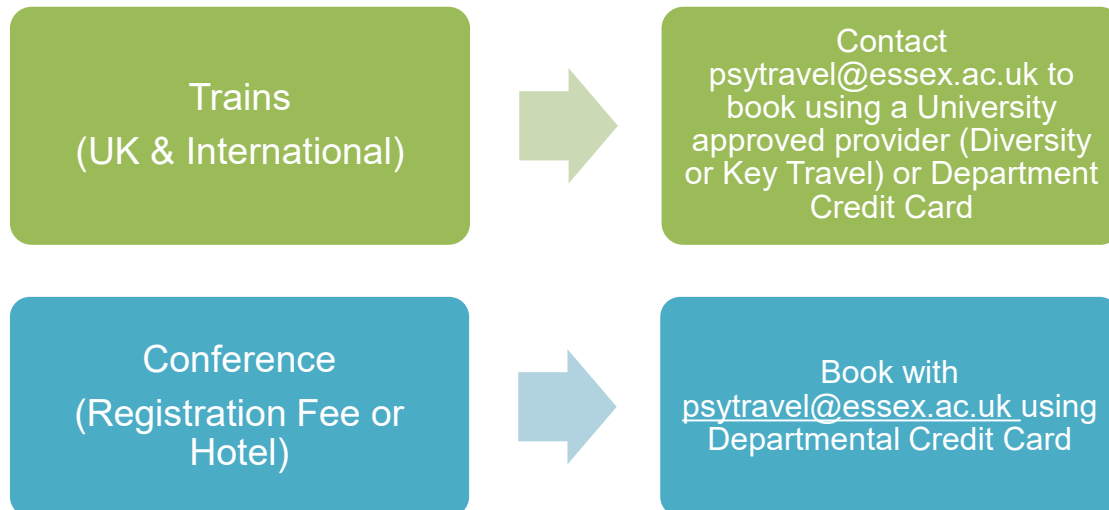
Trains
(UK & International)

Contact psytravel@essex.ac.uk to book using a University approved provider (Diversity or Key Travel) or Department Credit Card

Conference
(Registration Fee or Hotel)

Book with psytravel@essex.ac.uk using Departmental Credit Card